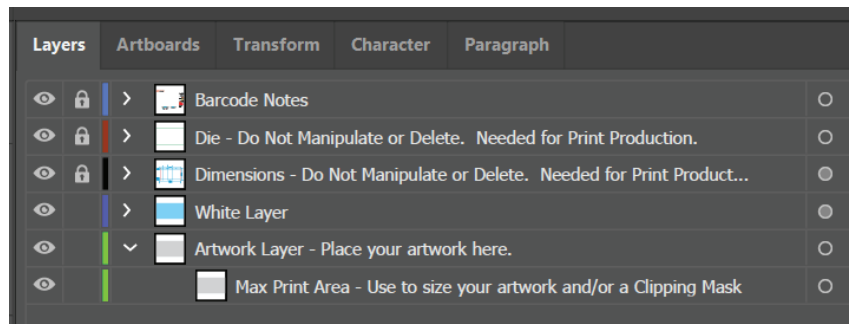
Layers Artboards Transform Character Paragraph

Barcode Notes

Die - Do Not Manipulate or Delete. Needed for Print Production.

Dimensions - Do Not Manipulate or Delete. Needed for Print Product...

White Layer

Artwork Layer - Place your artwork here.

Max Print Area - Use to size your artwork and/or a Clipping Mask